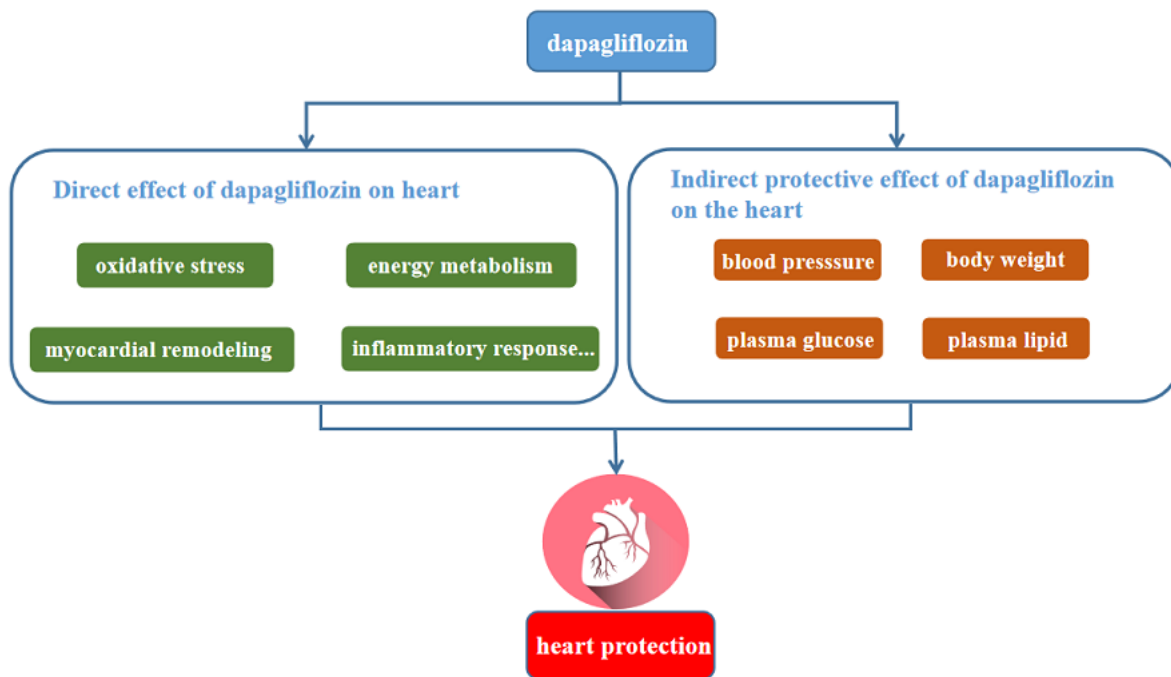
dapagliflozin

Direct effect of dapagliflozin on heart

oxidative stress

energy metabolism

myocardial remodeling

inflammatory response...

Indirect protective effect of dapagliflozin on the heart

blood presssure

body weight

plasma glucose

plasma lipid

heart protection